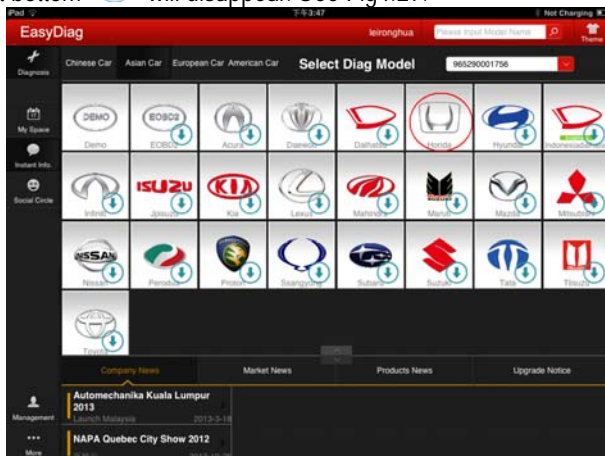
bottom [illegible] will disappear. See Fig 4.24

iPad
下午3:47
Not Charging

EasyDiag
leironghua
Please Input Model Name
Theme

Diagnosis
My Space
Instant Info.
Social Circle

Chinese Car
Asian Car
European Car
American Car
Select Diag Model
965290001756

Demo
EOBD2
Acura
Daewoo
Daihatsu
Honda
Hyundai
Indonesiadaihatsu
Infiniti
Isuzu
Kia
Lexus
Mahindra
Maruti
Mazda
Mitsubishi
Nissan
Perodua
Proton
Ssangyong
Subaru
Suzuki
Tata
Tlisuzu
Toyota

Company News
Market News
Products News
Upgrade Notice

Automechanika Kuala Lumpur 2013
Launch Malaysia
2013-3-18

NAPA Quebec City Show 2012
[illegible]

Management
More